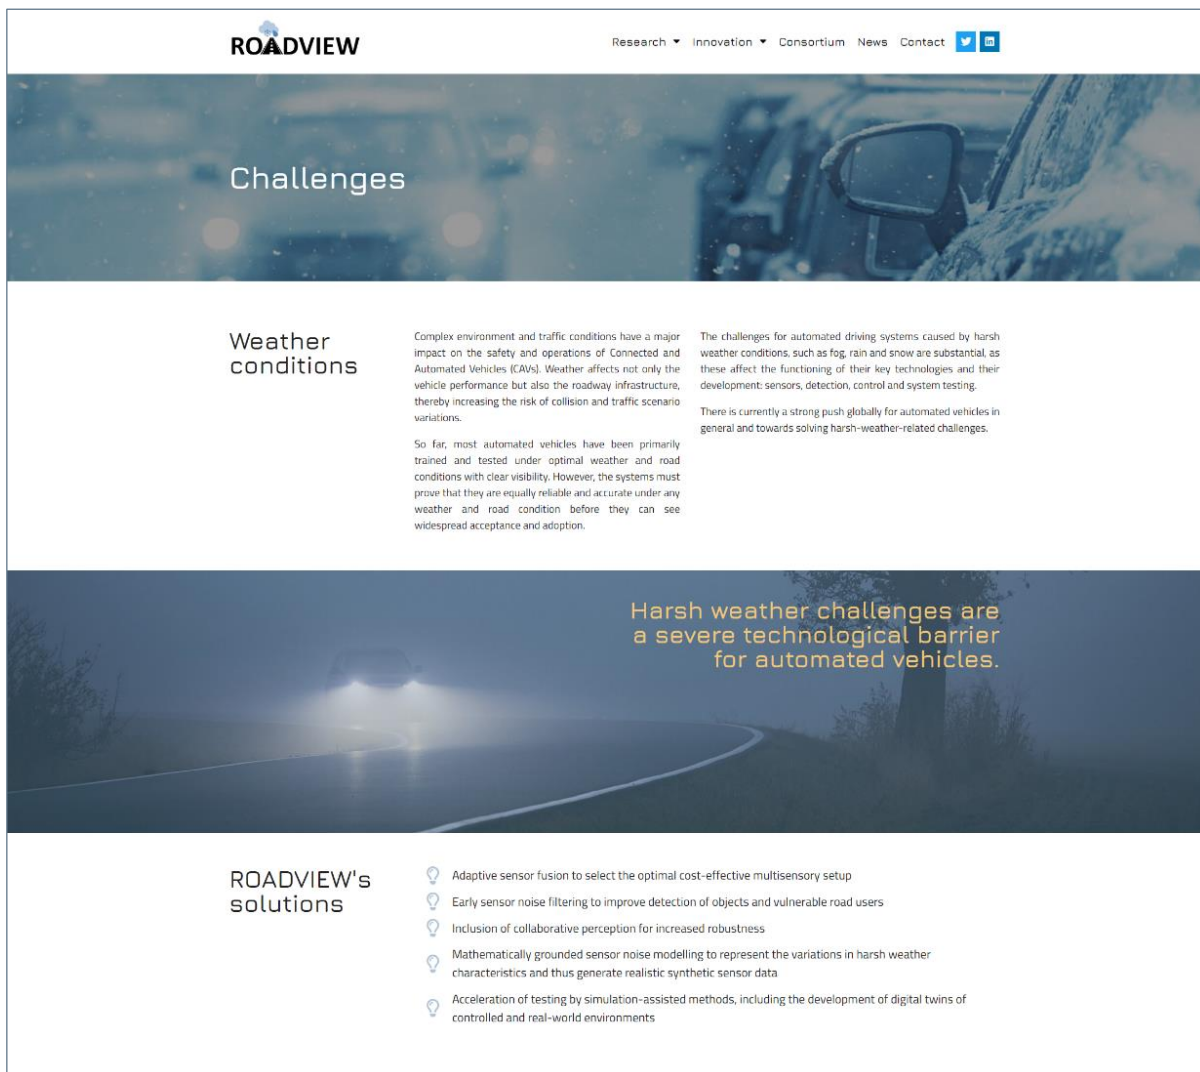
ROADVIEW

Research ▾ Innovation ▾ Consortium News Contact

Challenges

Weather conditions

Complex environment and traffic conditions have a major impact on the safety and operations of Connected and Automated Vehicles (CAVs). Weather affects not only the vehicle performance but also the roadway infrastructure, thereby increasing the risk of collision and traffic scenario variations.

So far, most automated vehicles have been primarily trained and tested under optimal weather and road conditions with clear visibility. However, the systems must prove that they are equally reliable and accurate under any weather and road condition before they can see widespread acceptance and adoption.

The challenges for automated driving systems caused by harsh weather conditions, such as fog, rain and snow are substantial, as these affect the functioning of their key technologies and their development: sensors, detection, control and system testing.

There is currently a strong push globally for automated vehicles in general and towards solving harsh-weather-related challenges.

Harsh weather challenges are a severe technological barrier for automated vehicles.

ROADVIEW's solutions

Adaptive sensor fusion to select the optimal cost-effective multisensory setup

Early sensor noise filtering to improve detection of objects and vulnerable road users

Inclusion of collaborative perception for increased robustness

Mathematically grounded sensor noise modelling to represent the variations in harsh weather characteristics and thus generate realistic synthetic sensor data

Acceleration of testing by simulation-assisted methods, including the development of digital twins of controlled and real-world environments